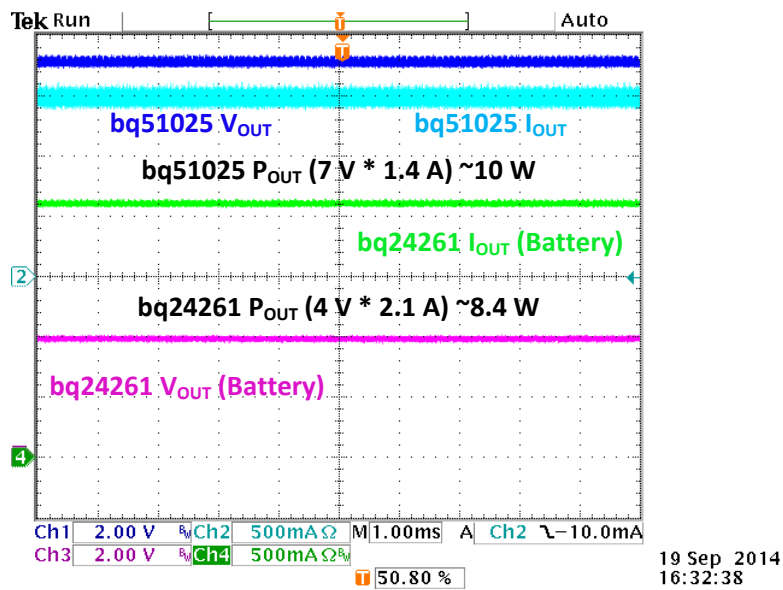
Tek Run Auto

T

bq51025 $V_{OUT}$

bq51025 $I_{OUT}$

bq51025 $P_{OUT}$ (7 V * 1.4 A) ~10 W

bq24261 $I_{OUT}$ (Battery)

2

bq24261 $P_{OUT}$ (4 V * 2.1 A) ~8.4 W

bq24261 $V_{OUT}$ (Battery)

4

Ch1 2.00 V $B_W$ Ch2 500mA Ω M 1.00ms A Ch2 ↘ −10.0mA
Ch3 2.00 V $B_W$ Ch4 500mA Ω $B_W$
T 50.80 %

19 Sep 2014
16:32:38